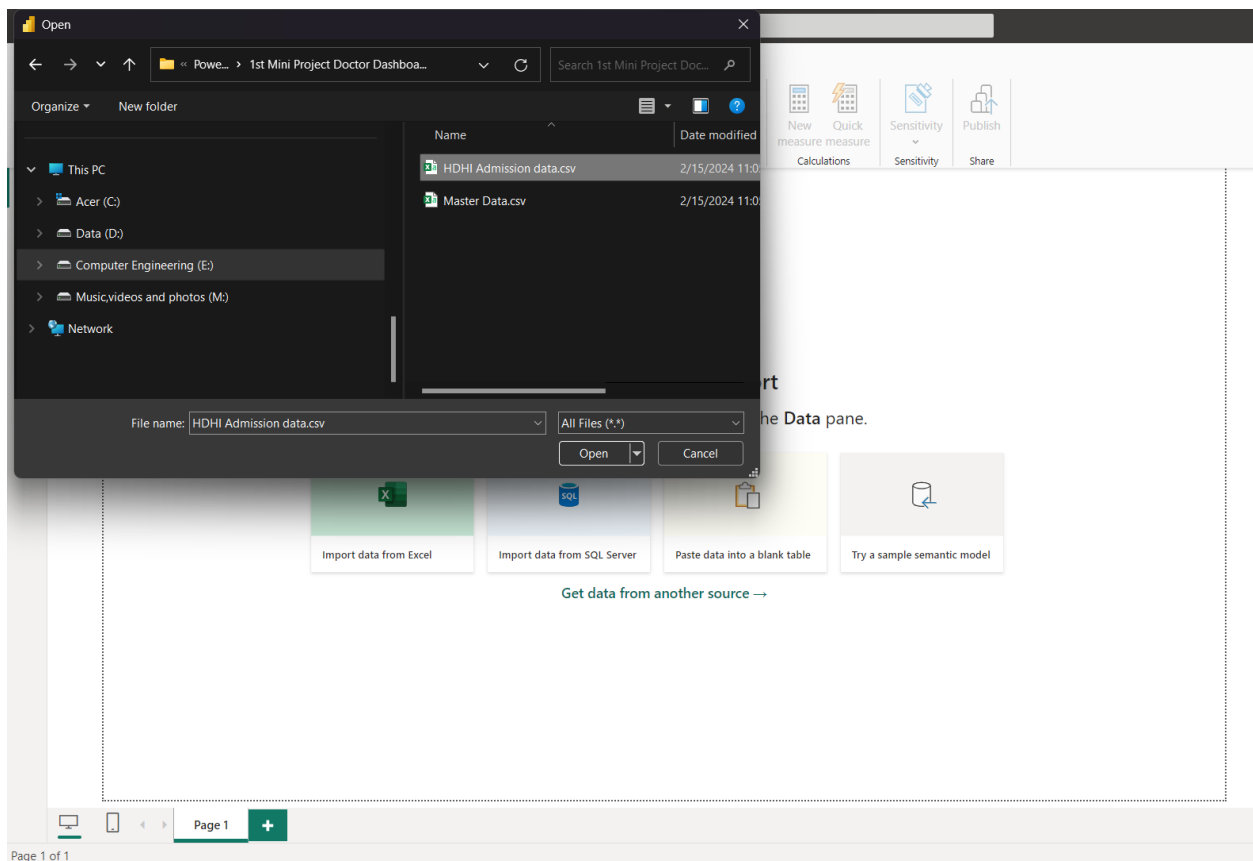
Open

« Powe... › 1st Mini Project Doctor Dashboa...

Search 1st Mini Project Doc...

Organize ▾ New folder

This PC
Acer (C:)
Data (D:)
Computer Engineering (E:)
Music,videos and photos (M:)
Network

Name
Date modified
HDHI Admission data.csv 2/15/2024 11:0
Master Data.csv 2/15/2024 11:0

File name: HDHI Admission data.csv
All Files (*.*)
Open
Cancel

New measure
Quick measure
Calculations
Sensitivity
Sensitivity
Publish
Share

rt
he Data pane.

Import data from Excel
Import data from SQL Server
Paste data into a blank table
Try a sample semantic model

Get data from another source →

Page 1
+

Page 1 of 1